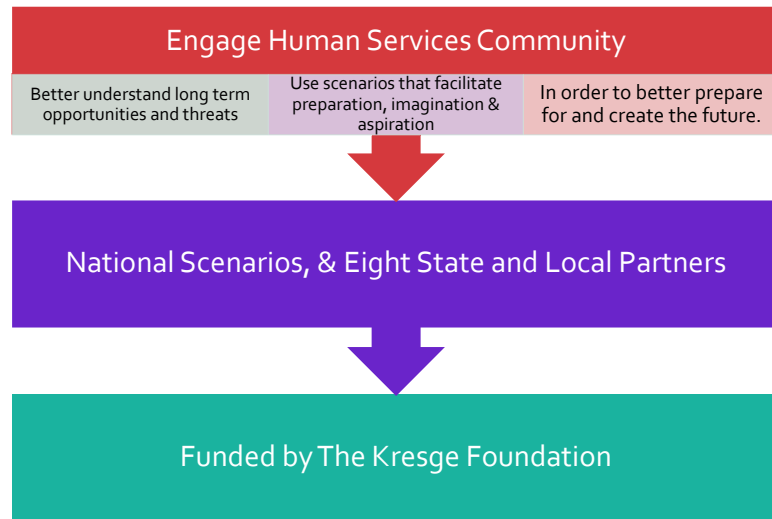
Engage Human Services Community

| Better understand long term opportunities and threats | Use scenarios that facilitate preparation, imagination & aspiration | In order to better prepare for and create the future. |
|---|---|---|

National Scenarios, & Eight State and Local Partners

Funded by The Kresge Foundation